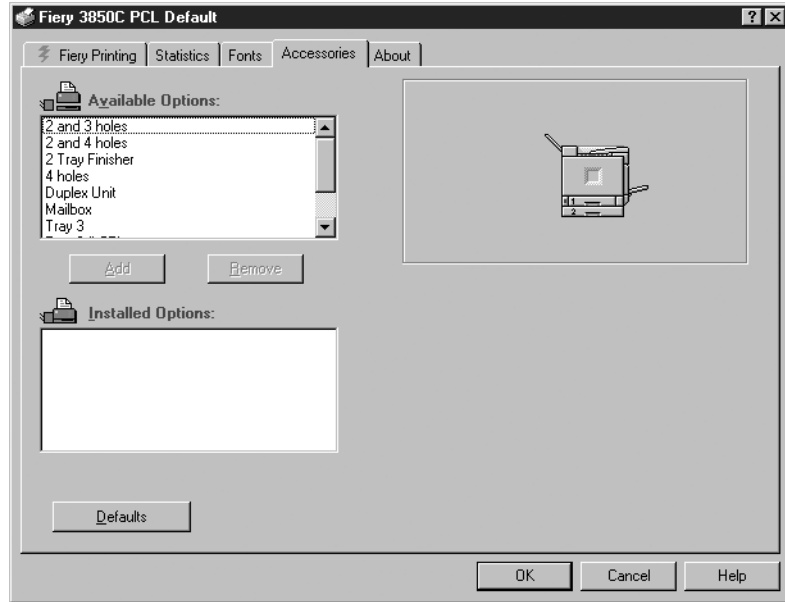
Fiery 3850C PCL Default

? X

Fiery Printing | Statistics | Fonts | Accessories | About

Available Options:

2 and 3 holes
2 and 4 holes
2 Tray Finisher
4 holes
Duplex Unit
Mailbox
Tray 3
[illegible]

Add

Remove

Installed Options:

1

2

Defaults

OK

Cancel

Help